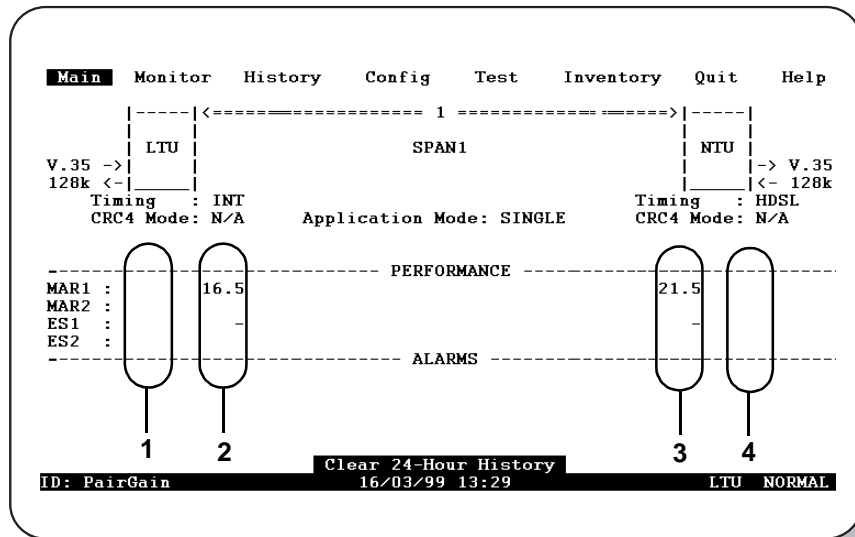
Main Monitor History Config Test Inventory Quit Help

|-----|<===================== 1 =====================>|-----|

LTU SPAN1 NTU

V.35 -> -> V.35
128k <- <- 128k

Timing : INT Timing : HDSL
CRC4 Mode: N/A Application Mode: SINGLE CRC4 Mode: N/A

PERFORMANCE

MAR1 : 16.5 21.5
MAR2 :
ES1 : - -
ES2 :

ALARMS

1 2 3 4

Clear 24-Hour History
ID: PairGain 16/03/99 13:29 LTU NORMAL